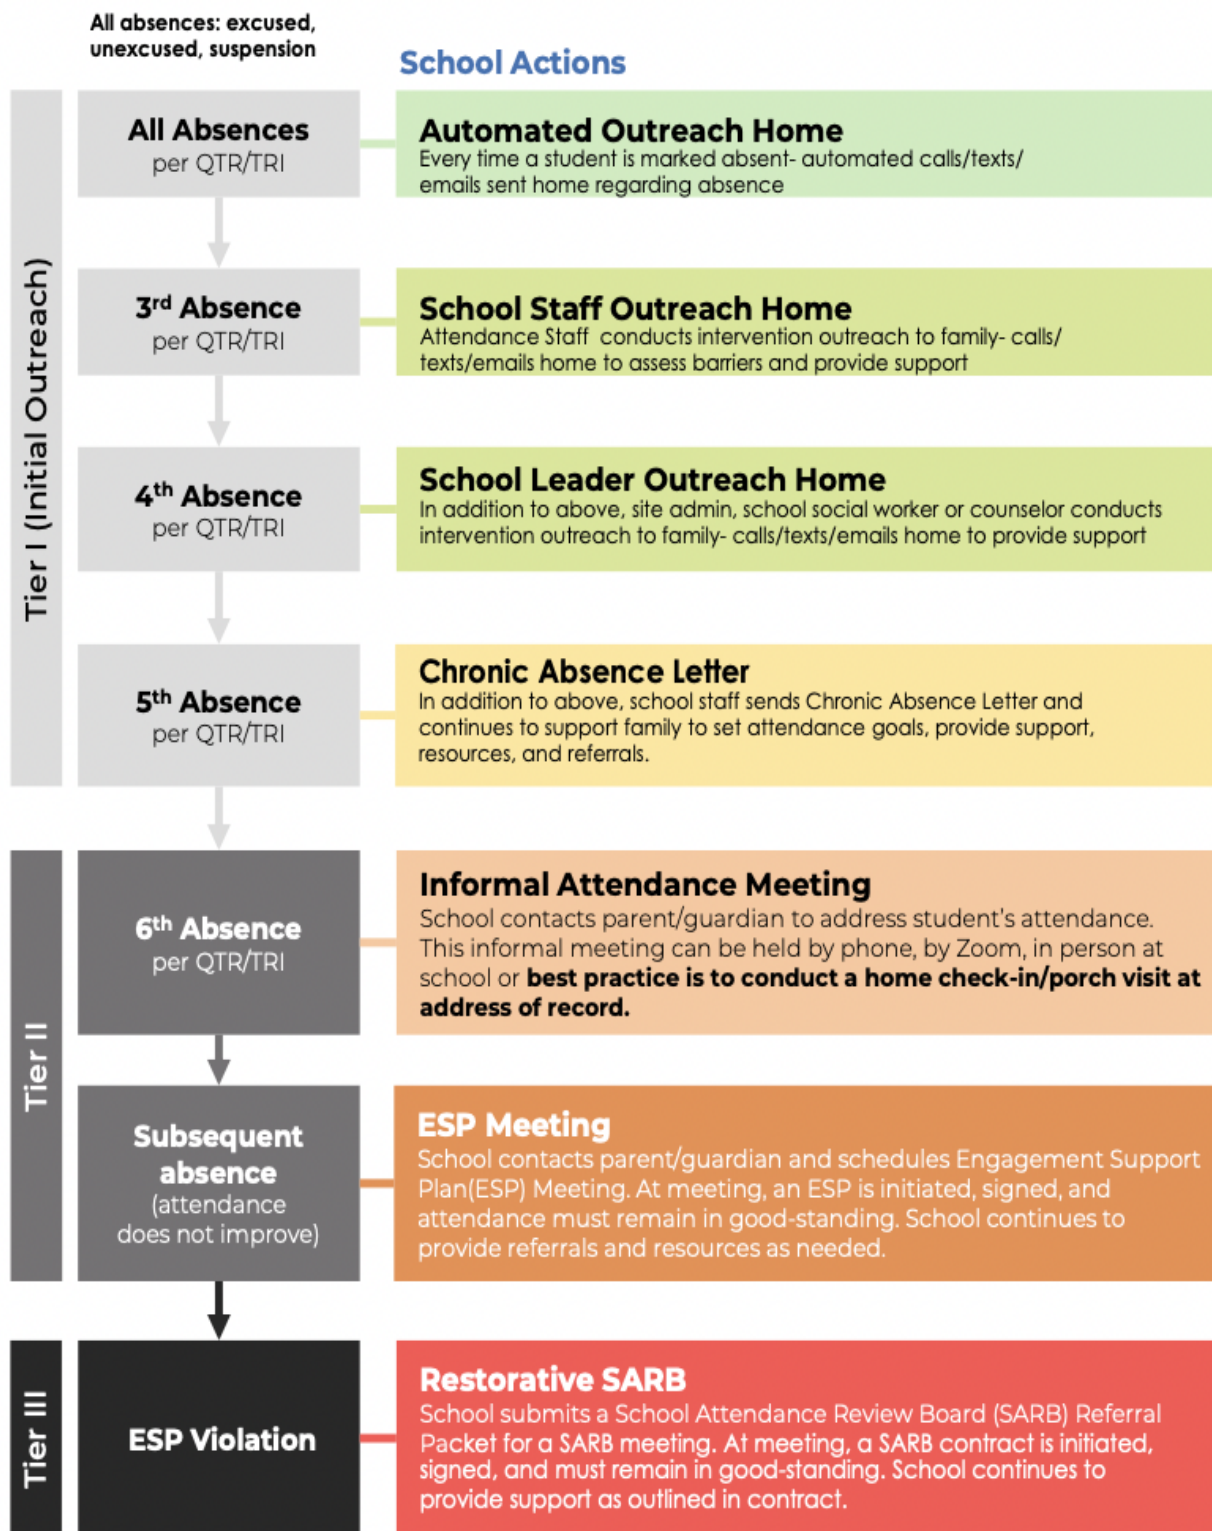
All absences: excused, unexcused, suspension

School Actions

Tier I (Initial Outreach)

All Absences
per QTR/TRI

Automated Outreach Home
Every time a student is marked absent- automated calls/texts/ emails sent home regarding absence

3$^{rd}$ Absence
per QTR/TRI

School Staff Outreach Home
Attendance Staff conducts intervention outreach to family- calls/ texts/emails home to assess barriers and provide support

4$^{th}$ Absence
per QTR/TRI

School Leader Outreach Home
In addition to above, site admin, school social worker or counselor conducts intervention outreach to family- calls/texts/emails home to provide support

5$^{th}$ Absence
per QTR/TRI

Chronic Absence Letter
In addition to above, school staff sends Chronic Absence Letter and continues to support family to set attendance goals, provide support, resources, and referrals.

Tier II

6$^{th}$ Absence
per QTR/TRI

Informal Attendance Meeting
School contacts parent/guardian to address student's attendance. This informal meeting can be held by phone, by Zoom, in person at school or **best practice is to conduct a home check-in/porch visit at address of record.**

Subsequent absence
(attendance does not improve)

ESP Meeting
School contacts parent/guardian and schedules Engagement Support Plan(ESP) Meeting. At meeting, an ESP is initiated, signed, and attendance must remain in good-standing. School continues to provide referrals and resources as needed.

Tier III

ESP Violation

Restorative SARB
School submits a School Attendance Review Board (SARB) Referral Packet for a SARB meeting. At meeting, a SARB contract is initiated, signed, and must remain in good-standing. School continues to provide support as outlined in contract.